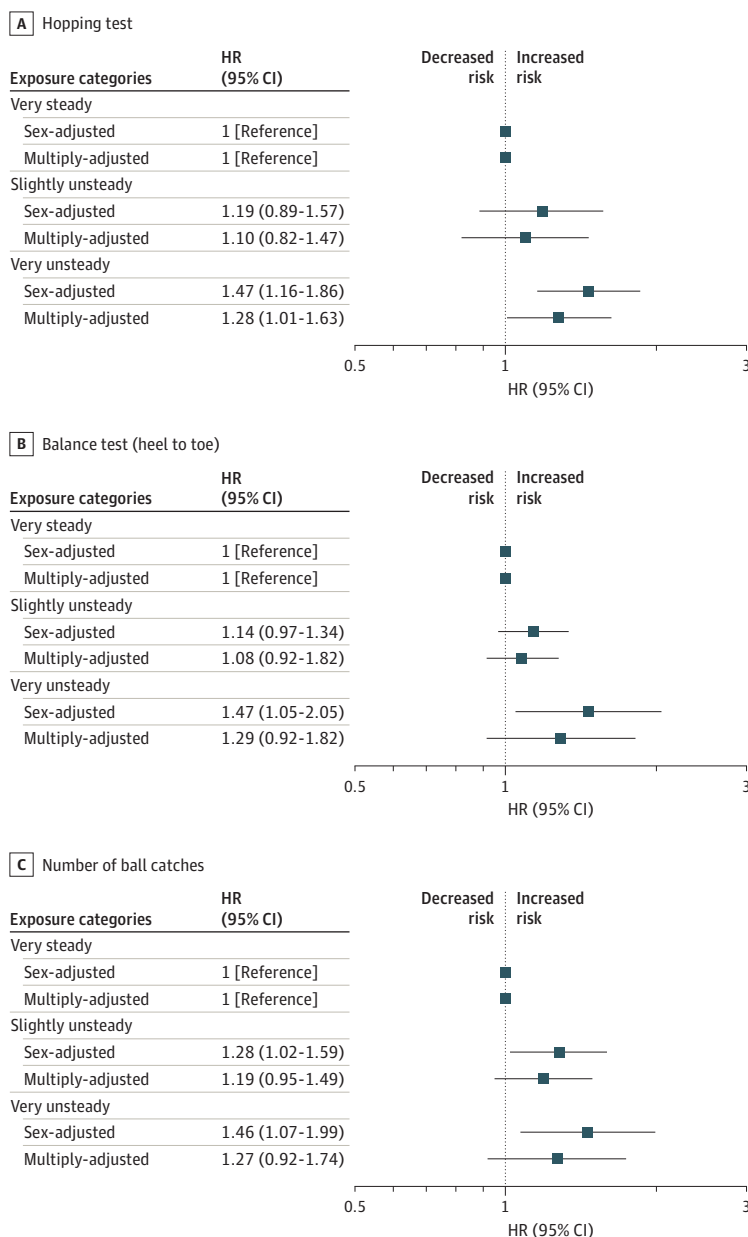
A Hopping test

| Exposure categories | HR (95% CI) |
|---|---|
| Very steady | |
| Sex-adjusted | 1 [Reference] |
| Multiply-adjusted | 1 [Reference] |
| Slightly unsteady | |
| Sex-adjusted | 1.19 (0.89-1.57) |
| Multiply-adjusted | 1.10 (0.82-1.47) |
| Very unsteady | |
| Sex-adjusted | 1.47 (1.16-1.86) |
| Multiply-adjusted | 1.28 (1.01-1.63) |

Decreased risk
Increased risk

0.5
1
3
HR (95% CI)

B Balance test (heel to toe)

| Exposure categories | HR (95% CI) |
|---|---|
| Very steady | |
| Sex-adjusted | 1 [Reference] |
| Multiply-adjusted | 1 [Reference] |
| Slightly unsteady | |
| Sex-adjusted | 1.14 (0.97-1.34) |
| Multiply-adjusted | 1.08 (0.92-1.82) |
| Very unsteady | |
| Sex-adjusted | 1.47 (1.05-2.05) |
| Multiply-adjusted | 1.29 (0.92-1.82) |

Decreased risk
Increased risk

0.5
1
3
HR (95% CI)

C Number of ball catches

| Exposure categories | HR (95% CI) |
|---|---|
| Very steady | |
| Sex-adjusted | 1 [Reference] |
| Multiply-adjusted | 1 [Reference] |
| Slightly unsteady | |
| Sex-adjusted | 1.28 (1.02-1.59) |
| Multiply-adjusted | 1.19 (0.95-1.49) |
| Very unsteady | |
| Sex-adjusted | 1.46 (1.07-1.99) |
| Multiply-adjusted | 1.27 (0.92-1.74) |

Decreased risk
Increased risk

0.5
1
3
HR (95% CI)